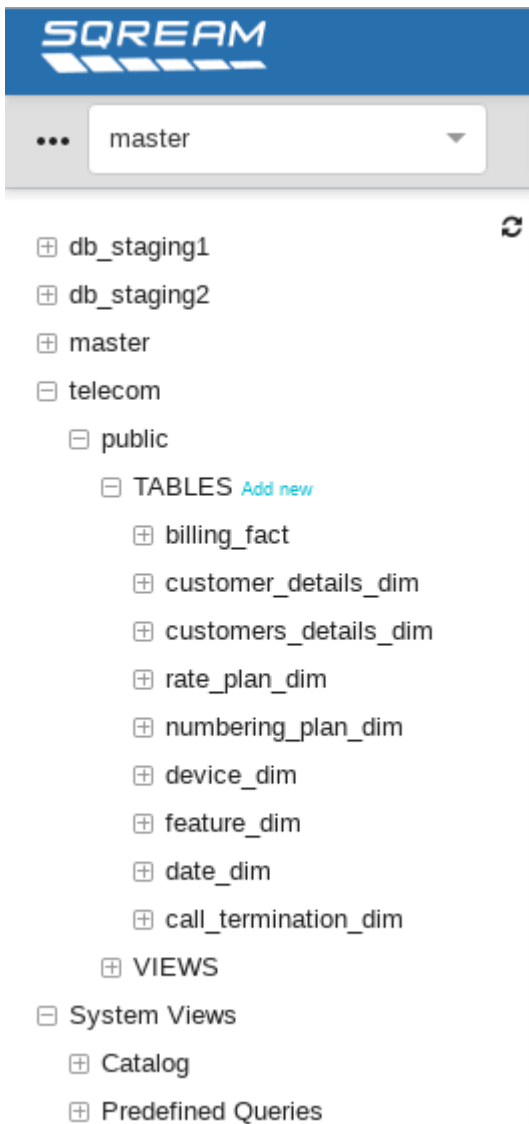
SQREAM

•••
master

⊞ db_staging1
⊞ db_staging2
⊞ master
⊟ telecom
⊟ public
⊟ TABLES Add new
⊞ billing_fact
⊞ customer_details_dim
⊞ customers_details_dim
⊞ rate_plan_dim
⊞ numbering_plan_dim
⊞ device_dim
⊞ feature_dim
⊞ date_dim
⊞ call_termination_dim
⊞ VIEWS
⊟ System Views
⊞ Catalog
⊞ Predefined Queries